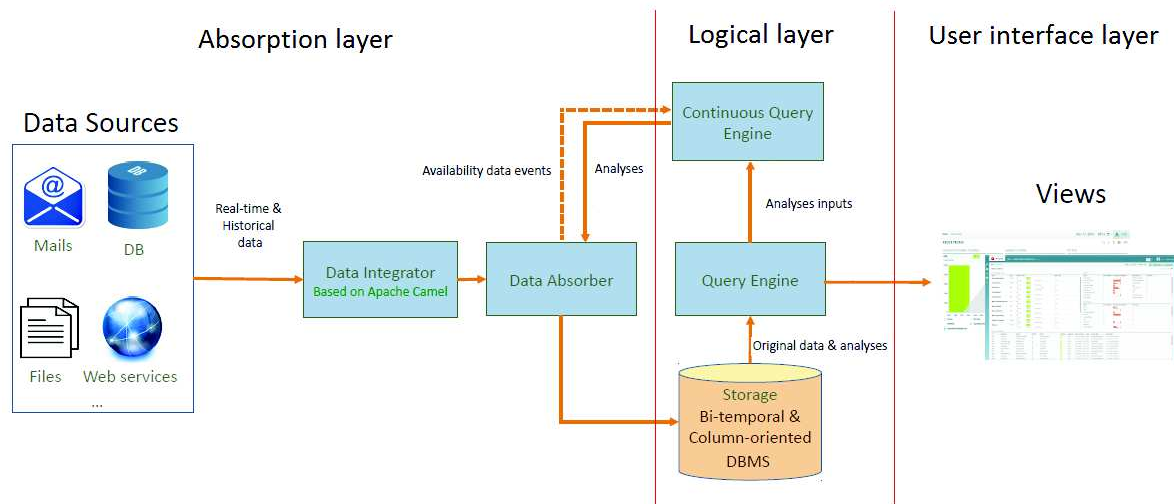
Absorption layer

Logical layer

User interface layer

Data Sources

Mails

DB

Files

Web services

...

Real-time & Historical data

Data Integrator
Based on Apache Camel

Data Absorber

Availability data events

Analyses

Continuous Query Engine

Analyses inputs

Query Engine

Original data & analyses

Storage
Bi-temporal & Column-oriented DBMS

Views